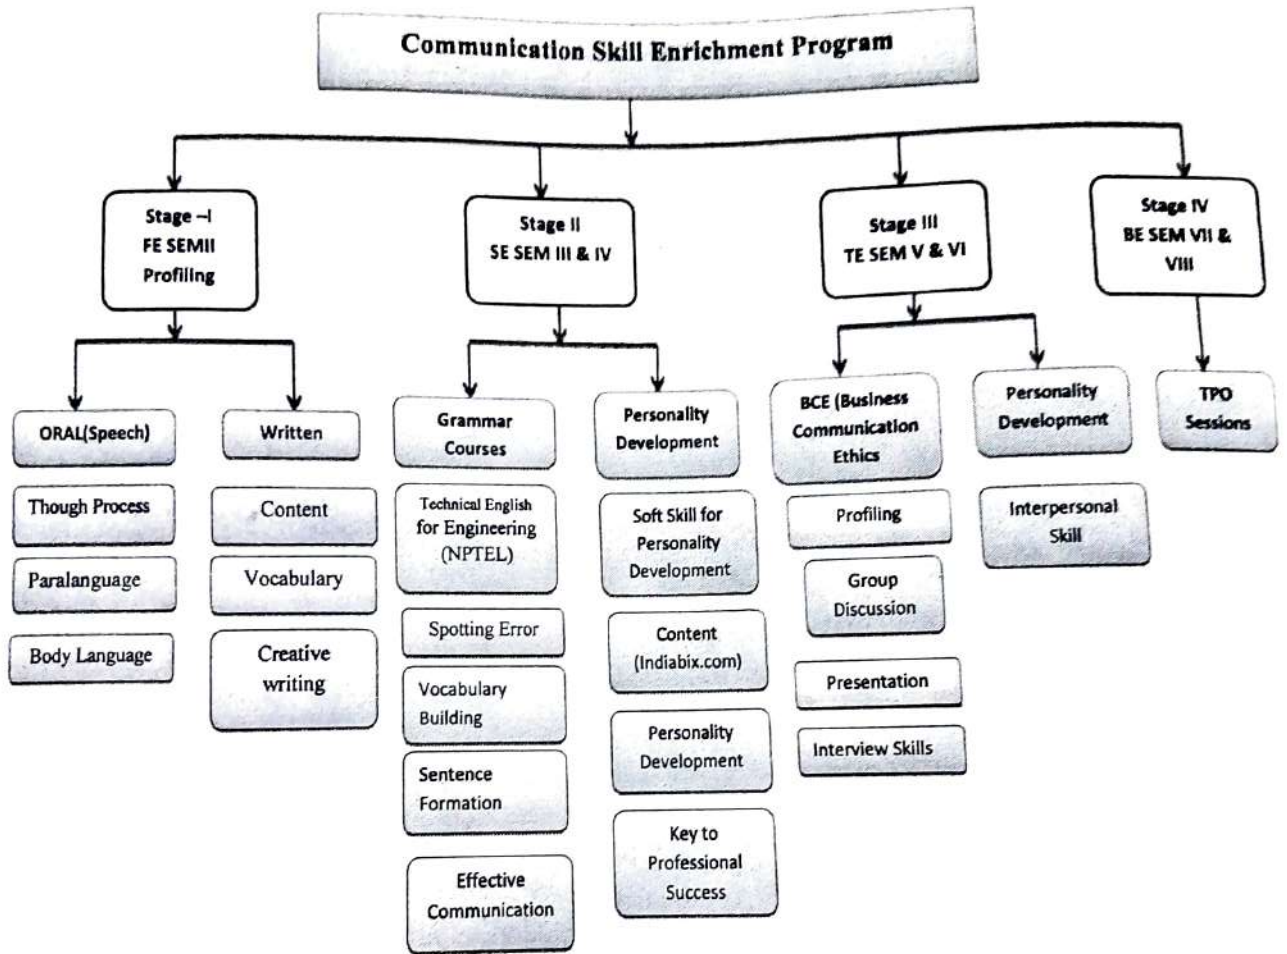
Communication Skill Enrichment Program

Stage –I
FE SEMII
Profiling

Stage II
SE SEM III & IV

Stage III
TE SEM V & VI

Stage IV
BE SEM VII & VIII

ORAL(Speech)

Though Process

Paralanguage

Body Language

Written

Content

Vocabulary

Creative writing

Grammar Courses

Technical English for Engineering (NPTEL)

Spotting Error

Vocabulary Building

Sentence Formation

Effective Communication

Personality Development

Soft Skill for Personality Development

Content (Indiabix.com)

Personality Development

Key to Professional Success

BCE (Business Communication Ethics

Profiling

Group Discussion

Presentation

Interview Skills

Personality Development

Interpersonal Skill

TPO Sessions